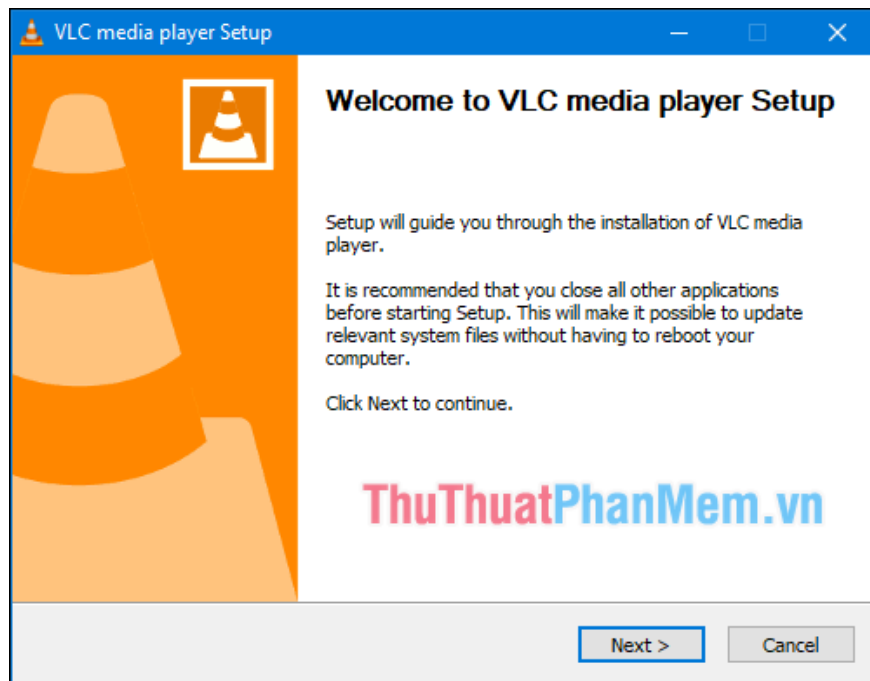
VLC media player Setup

Welcome to VLC media player Setup

Setup will guide you through the installation of VLC media player.

It is recommended that you close all other applications before starting Setup. This will make it possible to update relevant system files without having to reboot your computer.

Click Next to continue.

ThuThuatPhanMem.vn

Next >

Cancel